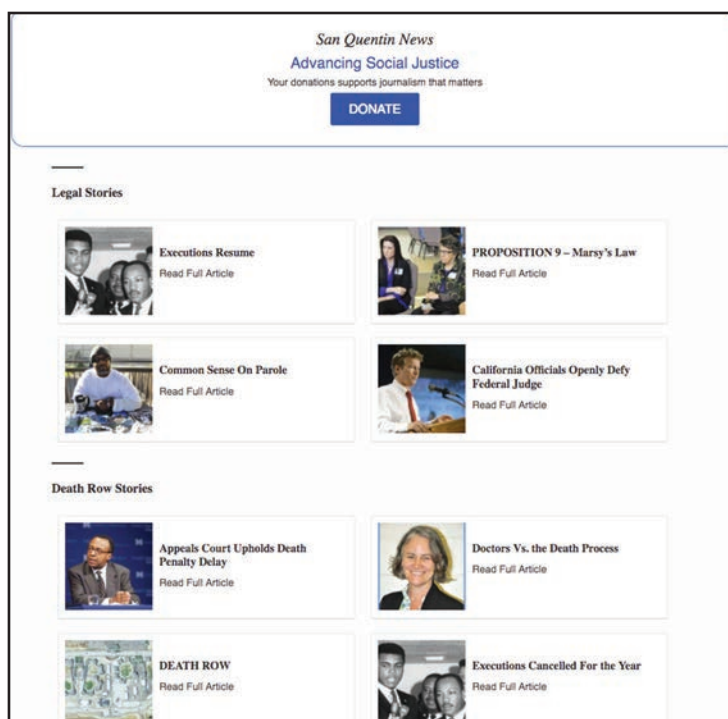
San Quentin News
Advancing Social Justice
Your donations supports journalism that matters
DONATE

Legal Stories

Executions Resume
Read Full Article

PROPOSITION 9 – Marsy's Law
Read Full Article

Common Sense On Parole
Read Full Article

California Officials Openly Defy Federal Judge
Read Full Article

Death Row Stories

Appeals Court Upholds Death Penalty Delay
Read Full Article

Doctors Vs. the Death Process
Read Full Article

DEATH ROW
Read Full Article

Executions Cancelled For the Year
Read Full Article